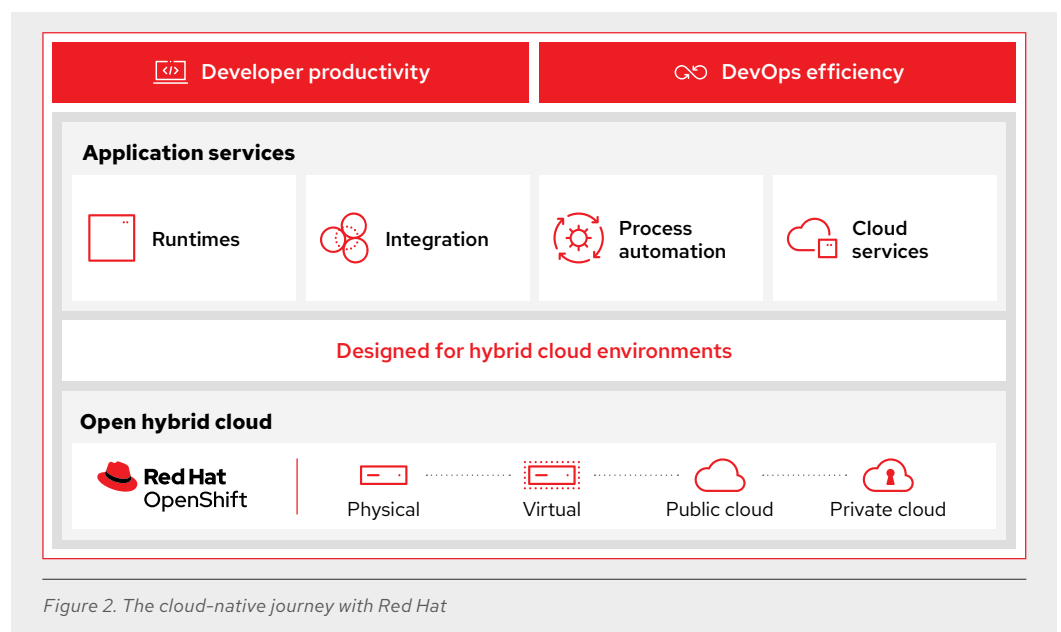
Developer productivity

DevOps efficiency

Application services

Runtimes

Integration

Process automation

Cloud services

Designed for hybrid cloud environments

Open hybrid cloud

Red Hat OpenShift

Physical

Virtual

Public cloud

Private cloud

Figure 2. The cloud-native journey with Red Hat